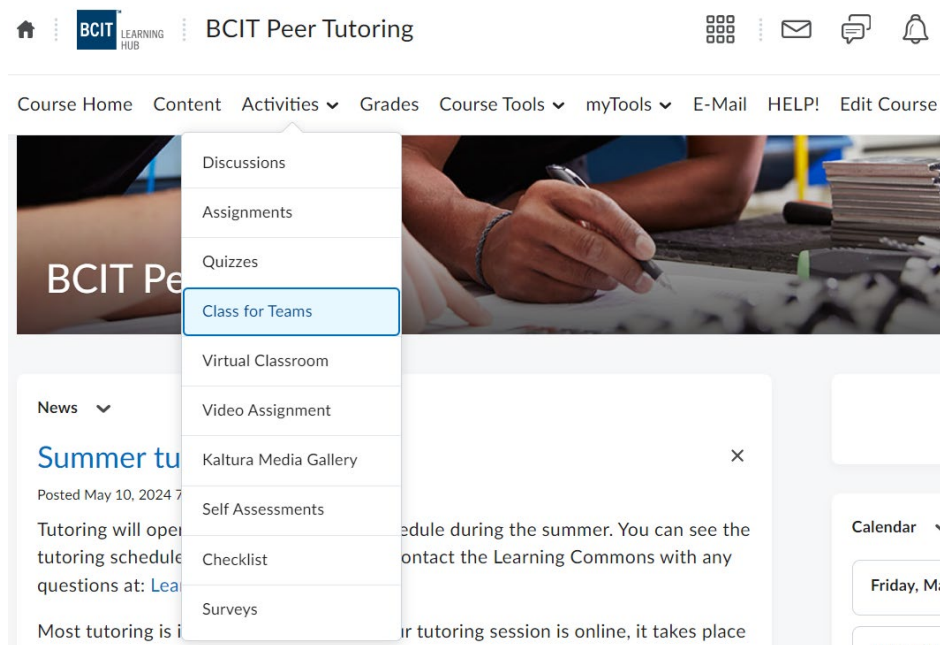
BCIT LEARNING HUB BCIT Peer Tutoring

Course Home Content Activities Grades Course Tools myTools E-Mail HELP! Edit Course

Discussions
Assignments
Quizzes
Class for Teams
Virtual Classroom
Video Assignment
Kaltura Media Gallery
Self Assessments
Checklist
Surveys

BCIT Pe

News

Summer tu

Posted May 10, 2024 7

Tutoring will oper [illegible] edule during the summer. You can see the tutoring schedule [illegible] ontact the Learning Commons with any questions at: Lea

Most tutoring is i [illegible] r tutoring session is online, it takes place

Calendar

Friday, M